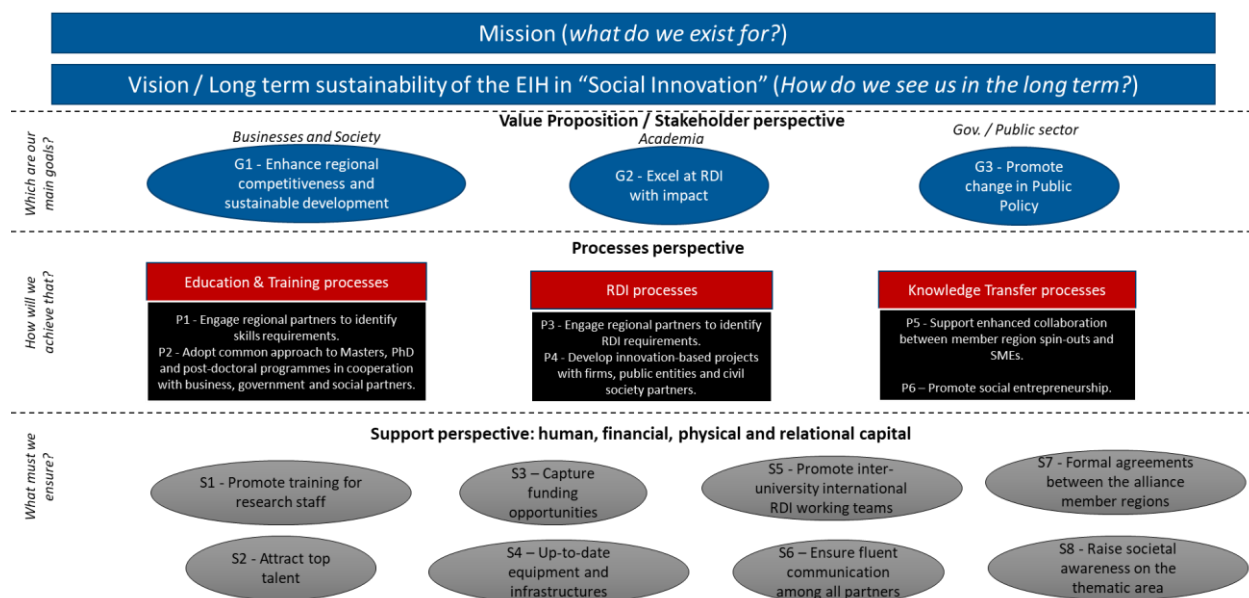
Mission (*what do we exist for?*)

Vision / Long term sustainability of the EIH in “Social Innovation” (*How do we see us in the long term?*)

*Which are our main goals?*

Value Proposition / Stakeholder perspective

*Businesses and Society*

G1 - Enhance regional competitiveness and sustainable development

*Academia*

G2 - Excel at RDI with impact

*Gov. / Public sector*

G3 - Promote change in Public Policy

*How will we achieve that?*

Processes perspective

Education & Training processes

P1 - Engage regional partners to identify skills requirements.
P2 - Adopt common approach to Masters, PhD and post-doctoral programmes in cooperation with business, government and social partners.

RDI processes

P3 - Engage regional partners to identify RDI requirements.
P4 - Develop innovation-based projects with firms, public entities and civil society partners.

Knowledge Transfer processes

P5 - Support enhanced collaboration between member region spin-outs and SMEs.

P6 – Promote social entrepreneurship.

*What must we ensure?*

Support perspective: human, financial, physical and relational capital

S1 - Promote training for research staff

S3 – Capture funding opportunities

S5 - Promote inter-university international RDI working teams

S7 - Formal agreements between the alliance member regions

S2 - Attract top talent

S4 – Up-to-date equipment and infrastructures

S6 – Ensure fluent communication among all partners

S8 - Raise societal awareness on the thematic area